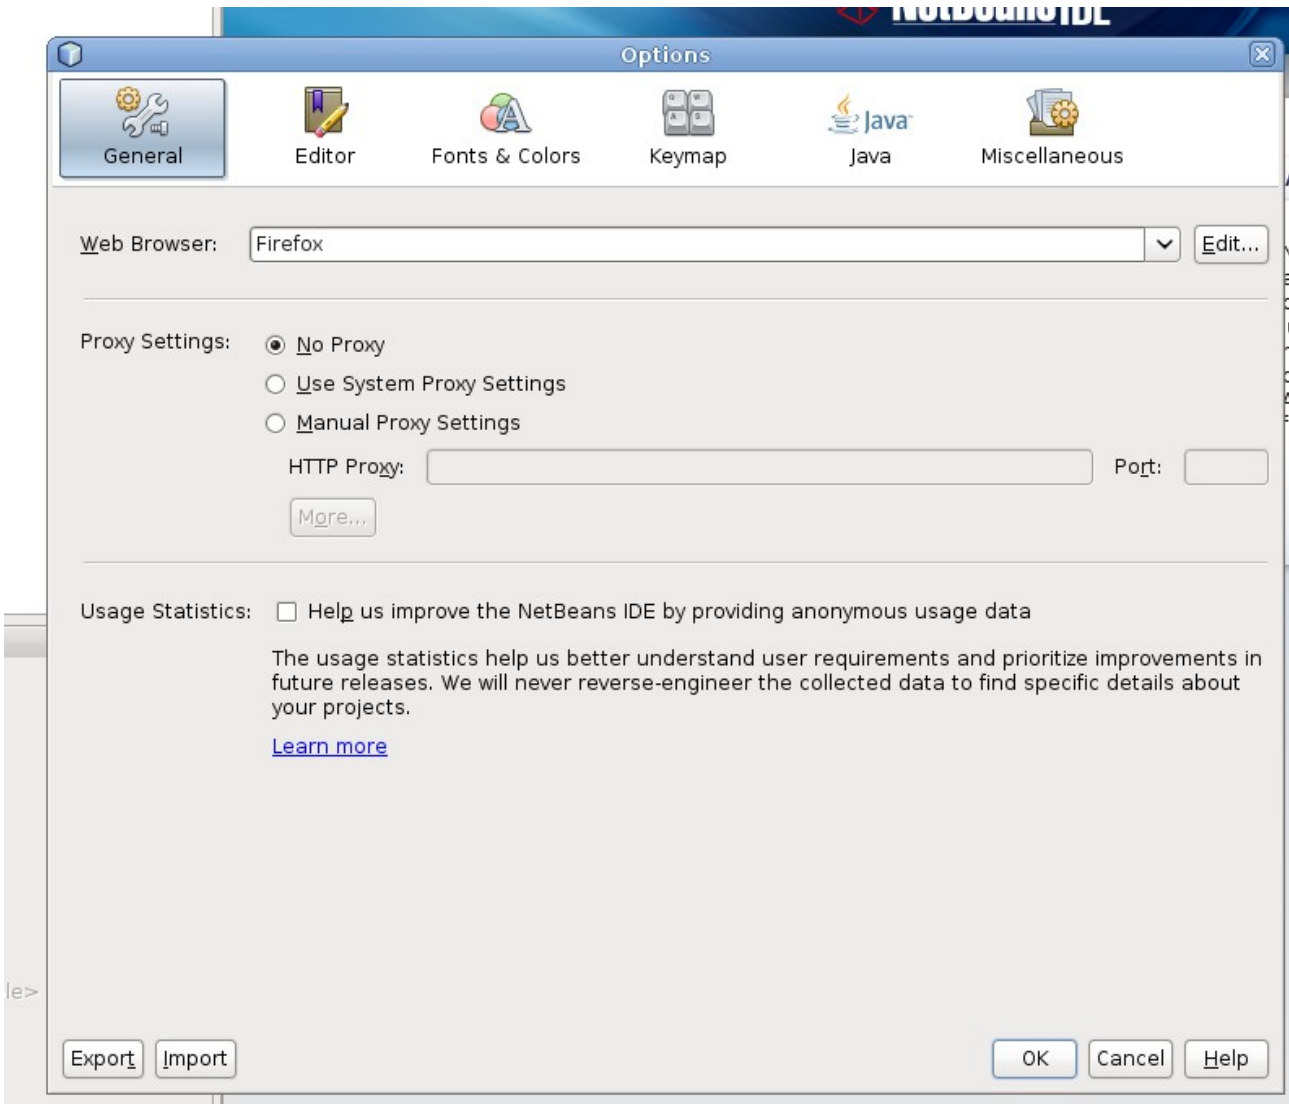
Options

General Editor Fonts & Colors Keymap Java Java Miscellaneous

Web Browser: Firefox Edit...

Proxy Settings: No Proxy
Use System Proxy Settings
Manual Proxy Settings
HTTP Proxy: Port:
More...

Usage Statistics: Help us improve the NetBeans IDE by providing anonymous usage data

The usage statistics help us better understand user requirements and prioritize improvements in future releases. We will never reverse-engineer the collected data to find specific details about your projects.

Learn more

le>

Export Import OK Cancel Help